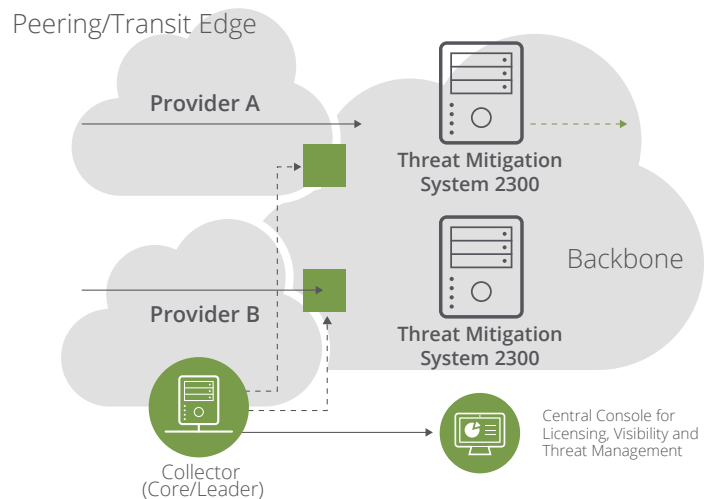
Peering/Transit Edge

Provider A

Threat Mitigation System 2300

Backbone

Threat Mitigation System 2300

Provider B

Collector (Core/Leader)

Central Console for Licensing, Visibility and Threat Management